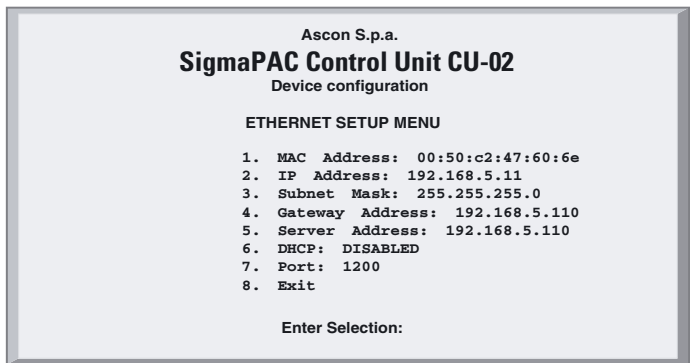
Ascon S.p.a.
SigmaPAC Control Unit CU-02
Device configuration

ETHERNET SETUP MENU

1. MAC Address: 00:50:c2:47:60:6e
2. IP Address: 192.168.5.11
3. Subnet Mask: 255.255.255.0
4. Gateway Address: 192.168.5.110
5. Server Address: 192.168.5.110
6. DHCP: DISABLED
7. Port: 1200
8. Exit

Enter Selection: